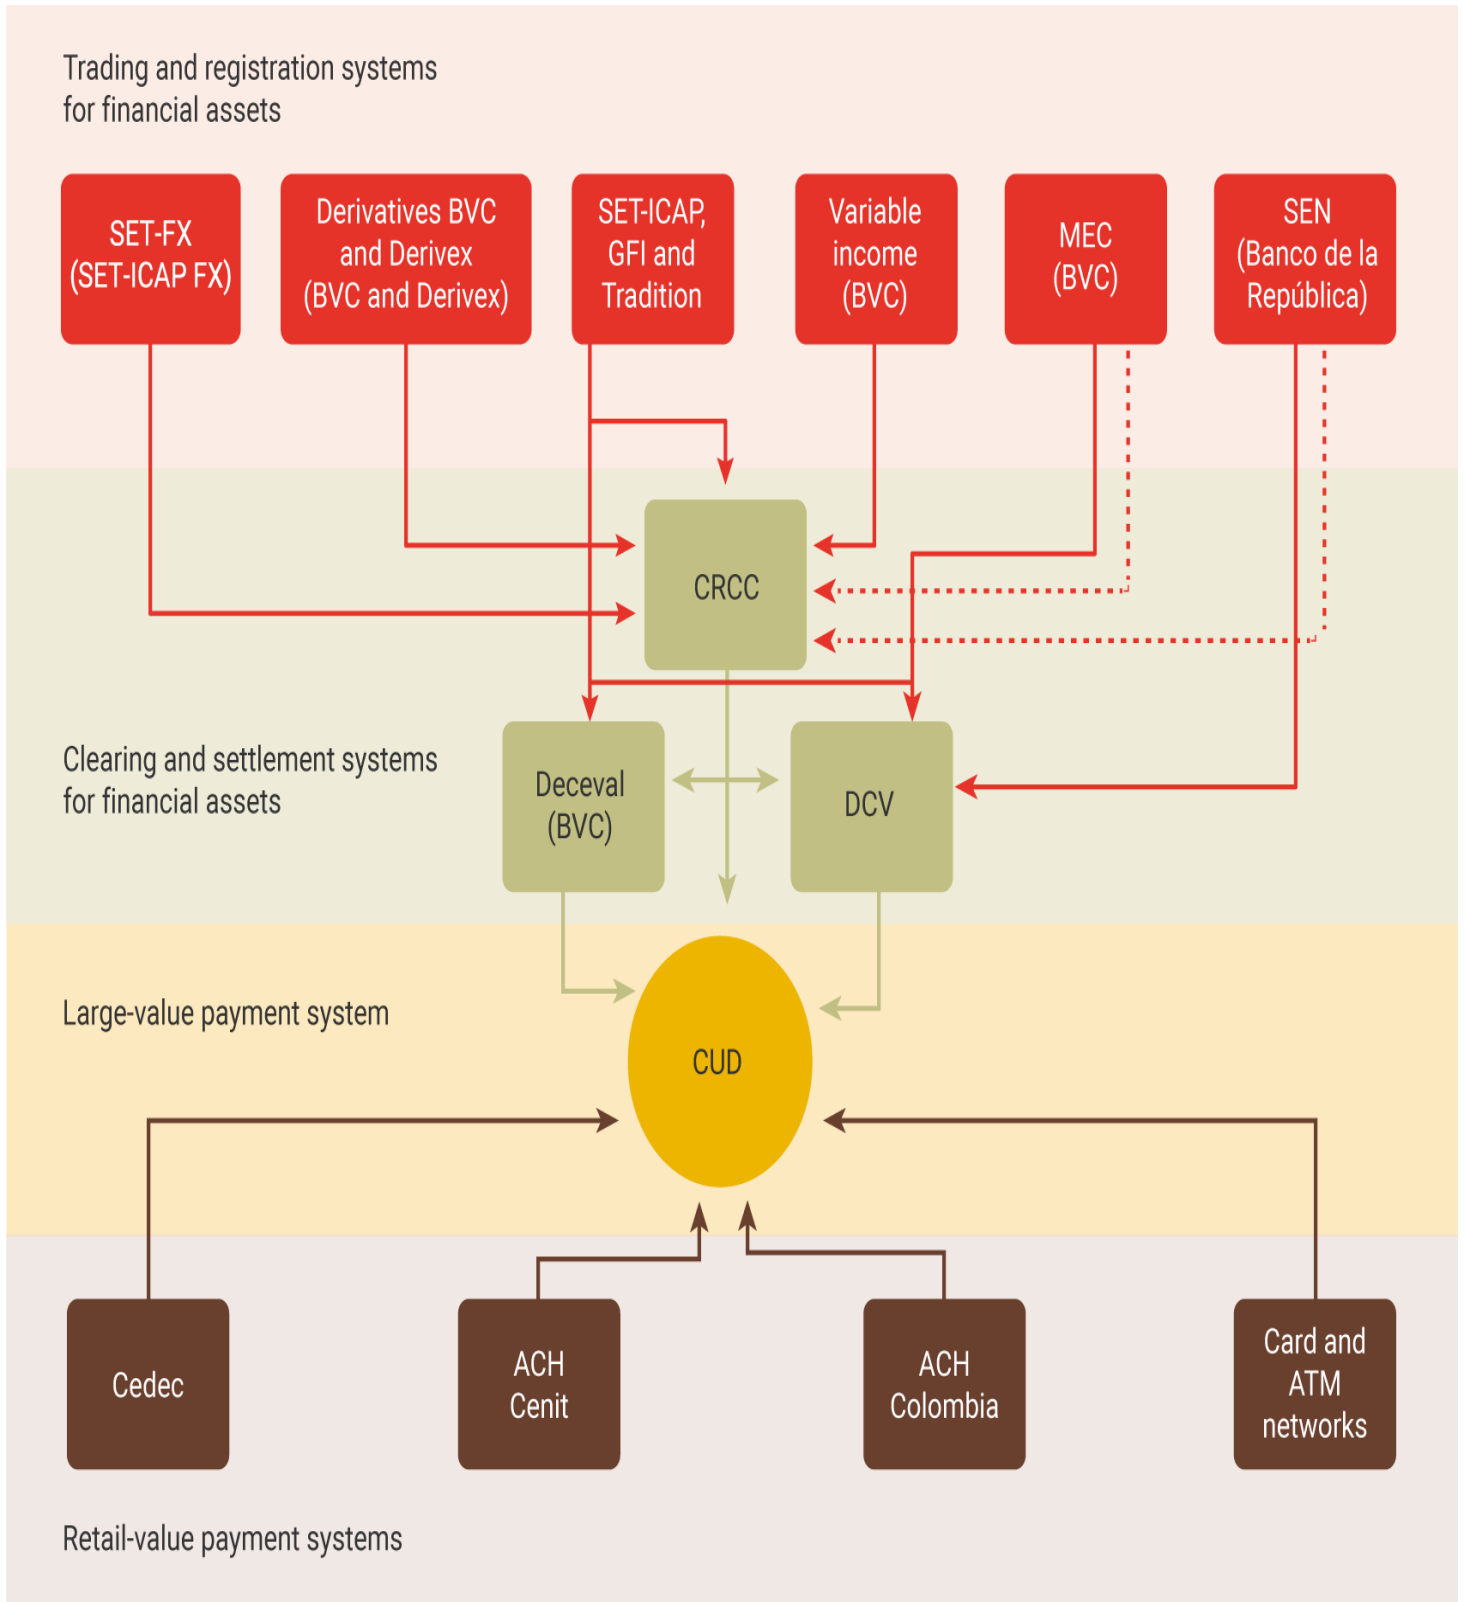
Trading and registration systems for financial assets

SET-FX (SET-ICAP FX)

Derivatives BVC and Derivex (BVC and Derivex)

SET-ICAP, GFI and Tradition

Variable income (BVC)

MEC (BVC)

SEN (Banco de la República)

CRCC

Clearing and settlement systems for financial assets

Deceval (BVC)

DCV

Large-value payment system

CUD

Cedec

ACH Cenit

ACH Colombia

Card and ATM networks

Retail-value payment systems